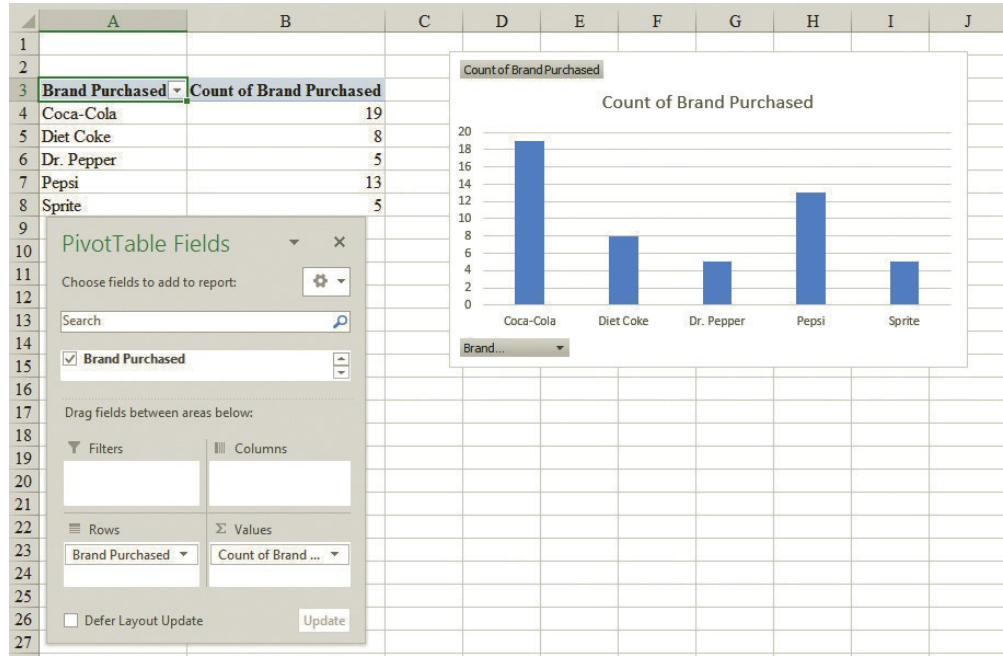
| | A | B | C | D | E | F | G | H | I | J |
|---|---|---|---|---|---|---|---|---|---|---|
| 1 | | | | | | | | | | |
| 2 | | | | | | | | | | |
| 3 | Brand Purchased | Count of Brand Purchased | | | | | | | | |
| 4 | Coca-Cola | 19 | | | | | | | | |
| 5 | Diet Coke | 8 | | | | | | | | |
| 6 | Dr. Pepper | 5 | | | | | | | | |
| 7 | Pepsi | 13 | | | | | | | | |
| 8 | Sprite | 5 | | | | | | | | |

9
10
11
12
13
14
15
16
17
18
19
20
21
22
23
24
25
26
27

PivotTable Fields

Choose fields to add to report:

Search

Brand Purchased

Drag fields between areas below:

Filters

Columns

Rows

Values

Brand Purchased

Count of Brand ...

Defer Layout Update

Update

Count of Brand Purchased

Count of Brand Purchased

20
18
16
14
12
10
8
6
4
2
0

Coca-Cola
Diet Coke
Dr. Pepper
Pepsi
Sprite

Brand...